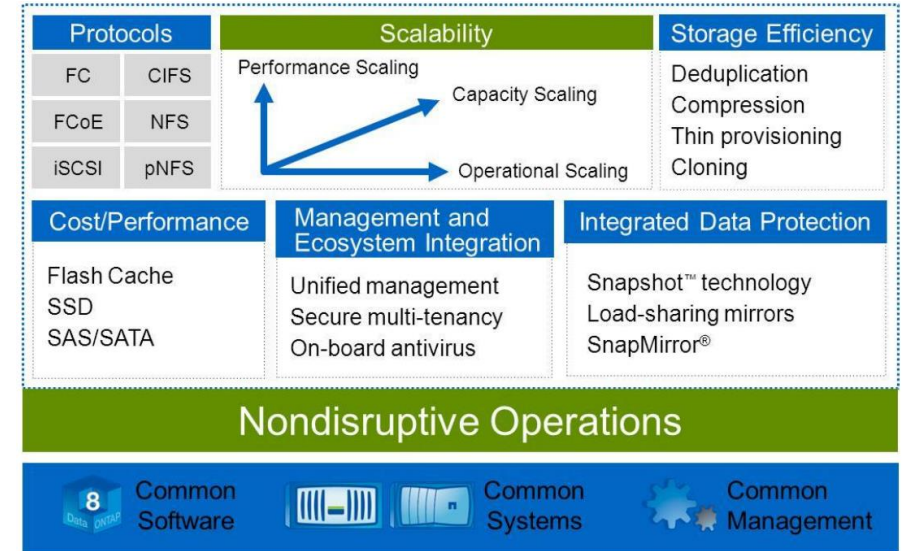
Protocols

| FC | CIFS |
|---|---|
| FCoE | NFS |
| iSCSI | pNFS |

Scalability

Performance Scaling
Capacity Scaling
Operational Scaling

Storage Efficiency

Deduplication
Compression
Thin provisioning
Cloning

Cost/Performance

Flash Cache
SSD
SAS/SATA

Management and Ecosystem Integration

Unified management
Secure multi-tenancy
On-board antivirus

Integrated Data Protection

Snapshot™ technology
Load-sharing mirrors
SnapMirror®

Nondisruptive Operations

8 Data ONTAP Common Software

Common Systems

Common Management